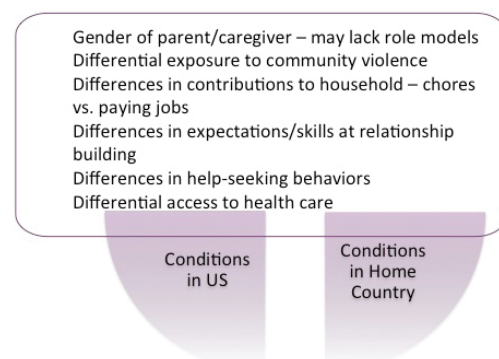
Gender of parent/caregiver – may lack role models
Differential exposure to community violence
Differences in contributions to household – chores vs. paying jobs
Differences in expectations/skills at relationship building
Differences in help-seeking behaviors
Differential access to health care

Conditions in US

Conditions in Home Country